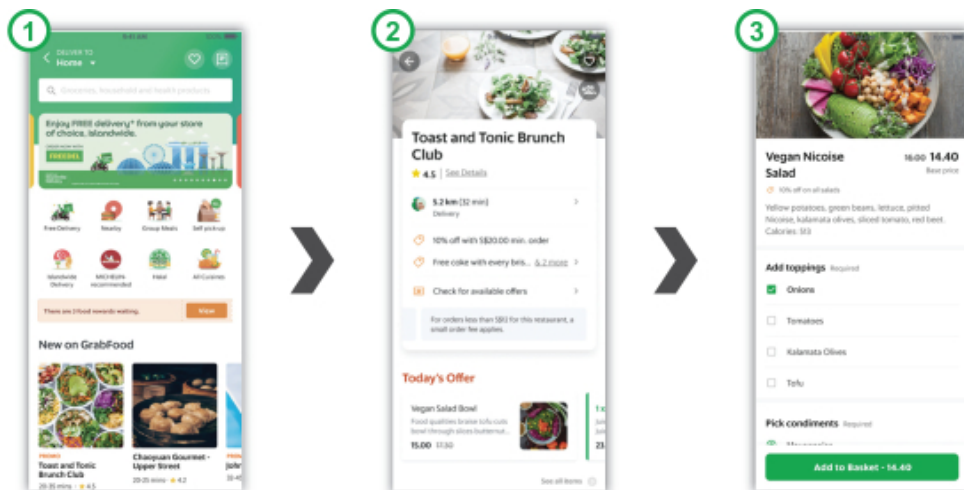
1

DELIVER TO
Home

Groceries, household and health products

Enjoy FREE delivery* from your store of choice, islandwide.

FREEDEL

Free Delivery
Nearby
Group Meals
Self pick-up
Islandwide Delivery
MICHELIN recommended
Halal
All Cuisines

There are 3 food rewards waiting.
View

New on GrabFood

PROMO
Toast and Tonic Brunch Club
20-35 mins · 4.5

Chaopuan Gourmet - Upper Street
20-25 mins · 4.2

2

Toast and Tonic Brunch Club
4.5 | See Details

5.2 km (32 min)
Delivery

10% off with S$20.00 min. order

Free coke with every brunch & 2 more

Check for available offers

For orders less than S$12 for this restaurant, a small order fee applies.

Today's Offer

Vegan Salad Bowl
Food qualities braise tofu cum bowl through slices butternut...
15.00 17.50

See all items

3

Vegan Nicoise Salad
16.00 14.40
Best price

10% off on all salads

Yellow potatoes, green beans, lettuce, pitted Nicoise, kalamata olives, sliced tomato, red beet. Calories: 513

Add toppings Required

Onions

Tomatoes

Kalamata Olives

Tofu

Pick condiments Required

Add to Basket - 14.40